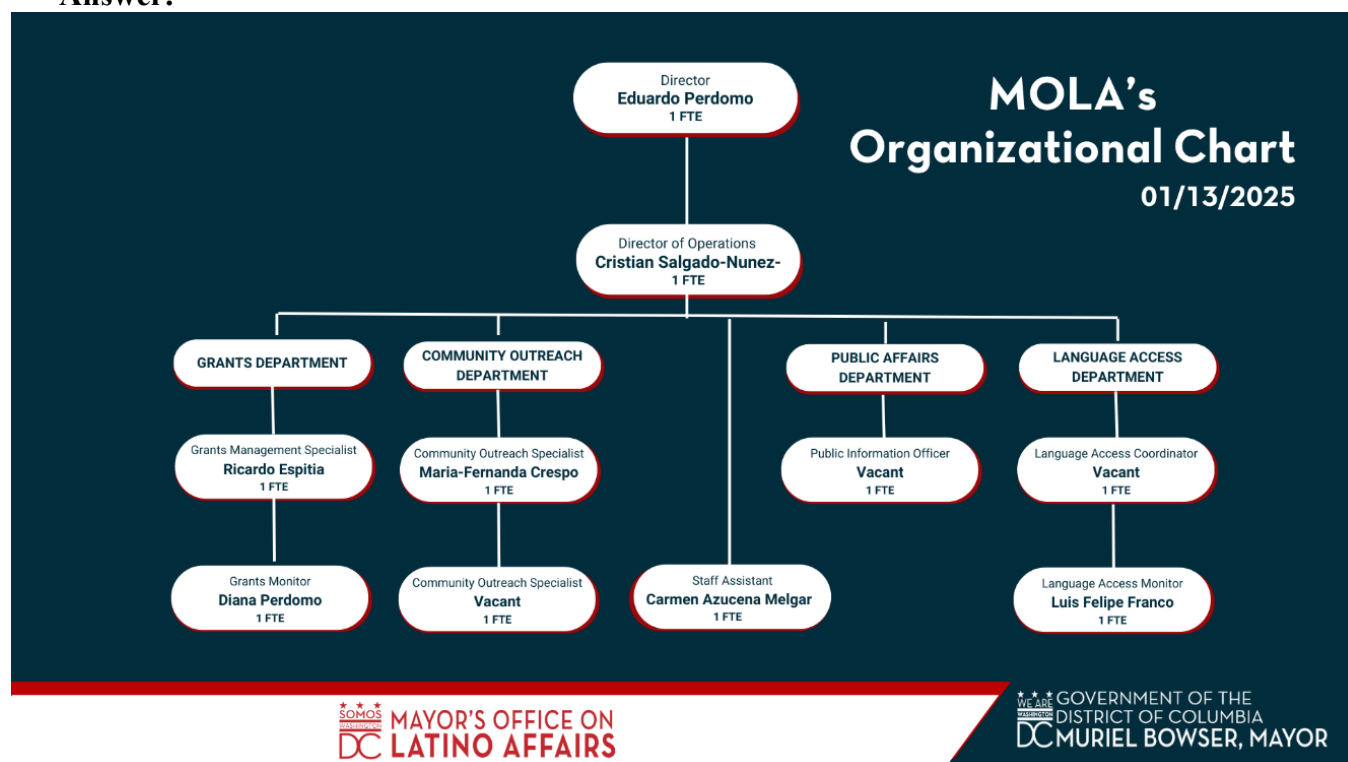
Answer:

MOLA's Organizational Chart
01/13/2025

Director
Eduardo Perdomo
1 FTE

Director of Operations
Cristian Salgado-Nunez-
1 FTE

GRANTS DEPARTMENT

COMMUNITY OUTREACH DEPARTMENT

PUBLIC AFFAIRS DEPARTMENT

LANGUAGE ACCESS DEPARTMENT

Grants Management Specialist
Ricardo Espitia
1 FTE

Community Outreach Specialist
Maria-Fernanda Crespo
1 FTE

Public Information Officer
Vacant
1 FTE

Language Access Coordinator
Vacant
1 FTE

Grants Monitor
Diana Perdomo
1 FTE

Community Outreach Specialist
Vacant
1 FTE

Staff Assistant
Carmen Azucena Melgar
1 FTE

Language Access Monitor
Luis Felipe Franco
1 FTE

SOMOS WASHINGTON DC MAYOR'S OFFICE ON LATINO AFFAIRS

WE ARE WASHINGTON DC GOVERNMENT OF THE DISTRICT OF COLUMBIA MURIEL BOWSER, MAYOR